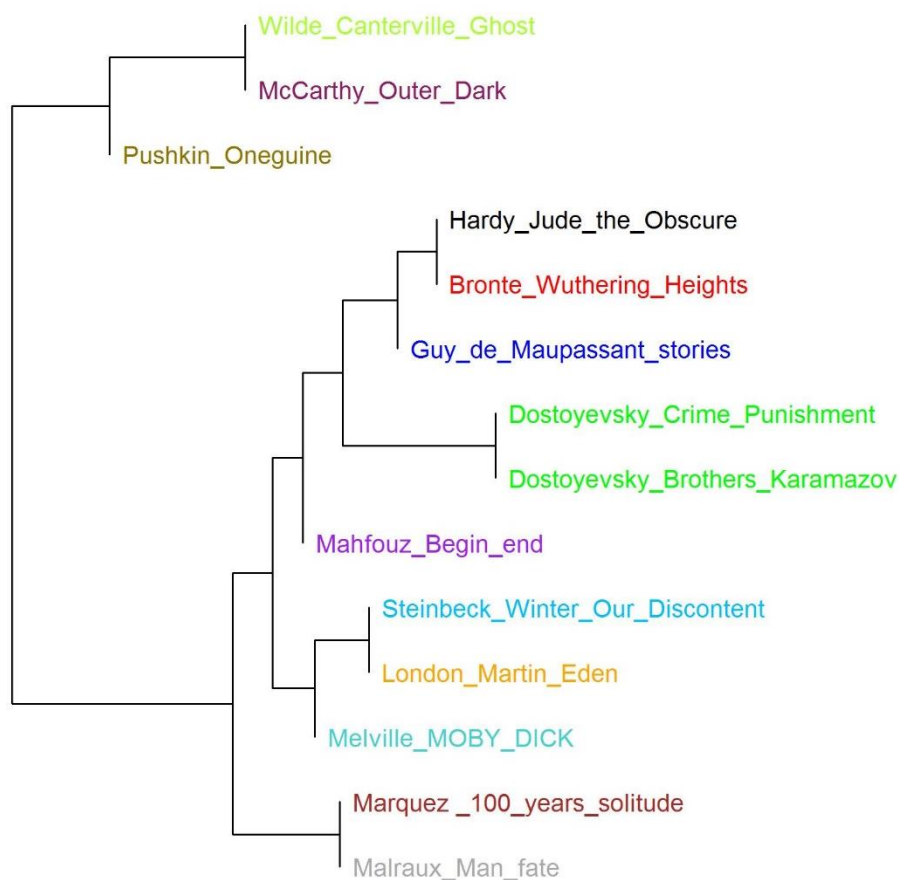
Wilde_Canterville_Ghost
McCarthy_Outer_Dark
Pushkin_Oneguine
Hardy_Jude_the_Obscure
Bronte_Wuthering_Heights
Guy_de_Maupassant_stories
Dostoyevsky_Crime_Punishment
Dostoyevsky_Brothers_Karamazov
Mahfouz_Begin_end
Steinbeck_Winter_Our_Discontent
London_Martin_Eden
Melville_MOBY_DICK
Marquez _100_years_solitude
Malraux_Man_fate